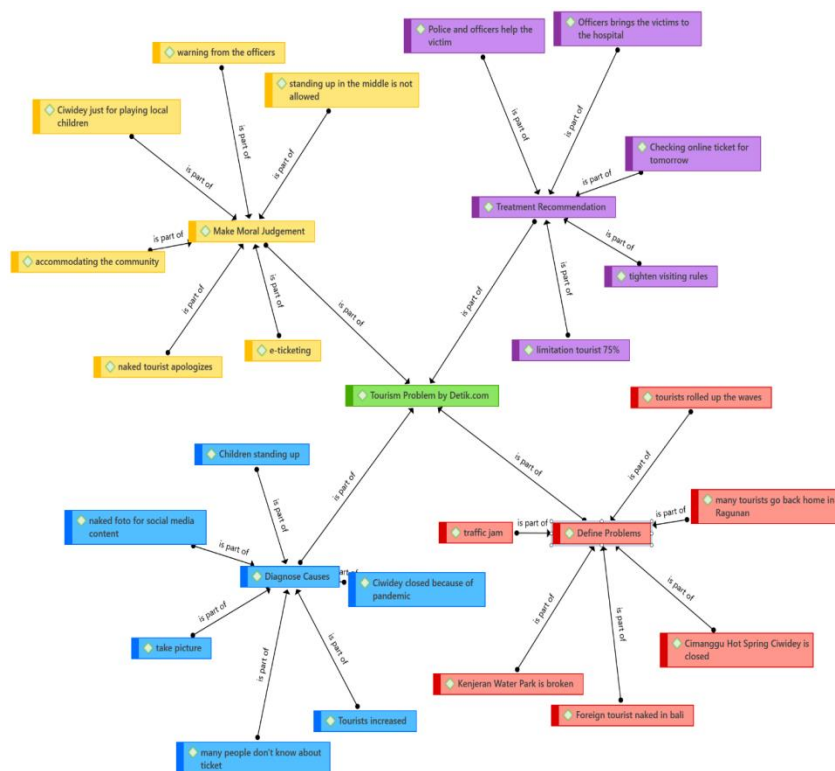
warning from the officers

standing up in the middle is not allowed

Ciwidey just for playing local children

is part of

is part of

is part of

is part of

Make Moral Judgement

accommodating the community

is part of

is part of

is part of

naked tourist apologizes

e-ticketing

Police and officers help the victim

Officers brings the victims to the hospital

is part of

is part of

Checking online ticket for tomorrow

is part of

Treatment Recommendation

is part of

tighten visiting rules

is part of

limitation tourist 75%

is part of

is part of

Tourism Problem by Detik.com

tourists rolled up the waves

is part of

is part of

many tourists go back home in Ragunan

is part of

traffic jam

is part of

Define Problems

is part of

is part of

is part of

Cimanggu Hot Spring Ciwidey is closed

Kenjeran Water Park is broken

Foreign tourist naked in bali

Children standing up

is part of

is part of

naked foto for social media content

is part of

Diagnose Causes

is part of

Ciwidey closed because of pandemic

is part of

take picture

is part of

is part of

Tourists increased

many people don't know about ticket